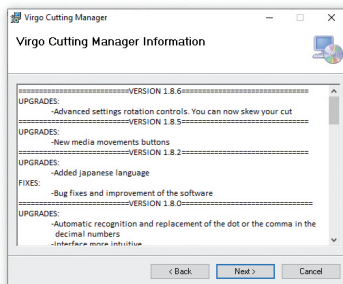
Virgo Cutting Manager

Virgo Cutting Manager Information

==========================VERSION 1.8.6==========================
UPGRADES:
-Advanced settings rotation controls. You can now skew your cut
==========================VERSION 1.8.5==========================
UPGRADES:
-New media movements buttons
==========================VERSION 1.8.2==========================
UPGRADES:
-Added japanese language
FIXES:
-Bug fixes and improvement of the software
==========================VERSION 1.8.0==========================
UPGRADES:
-Automatic recognition and replacement of the dot or the comma in the decimal numbers
-Interface more intuitive

< Back
Next >
Cancel